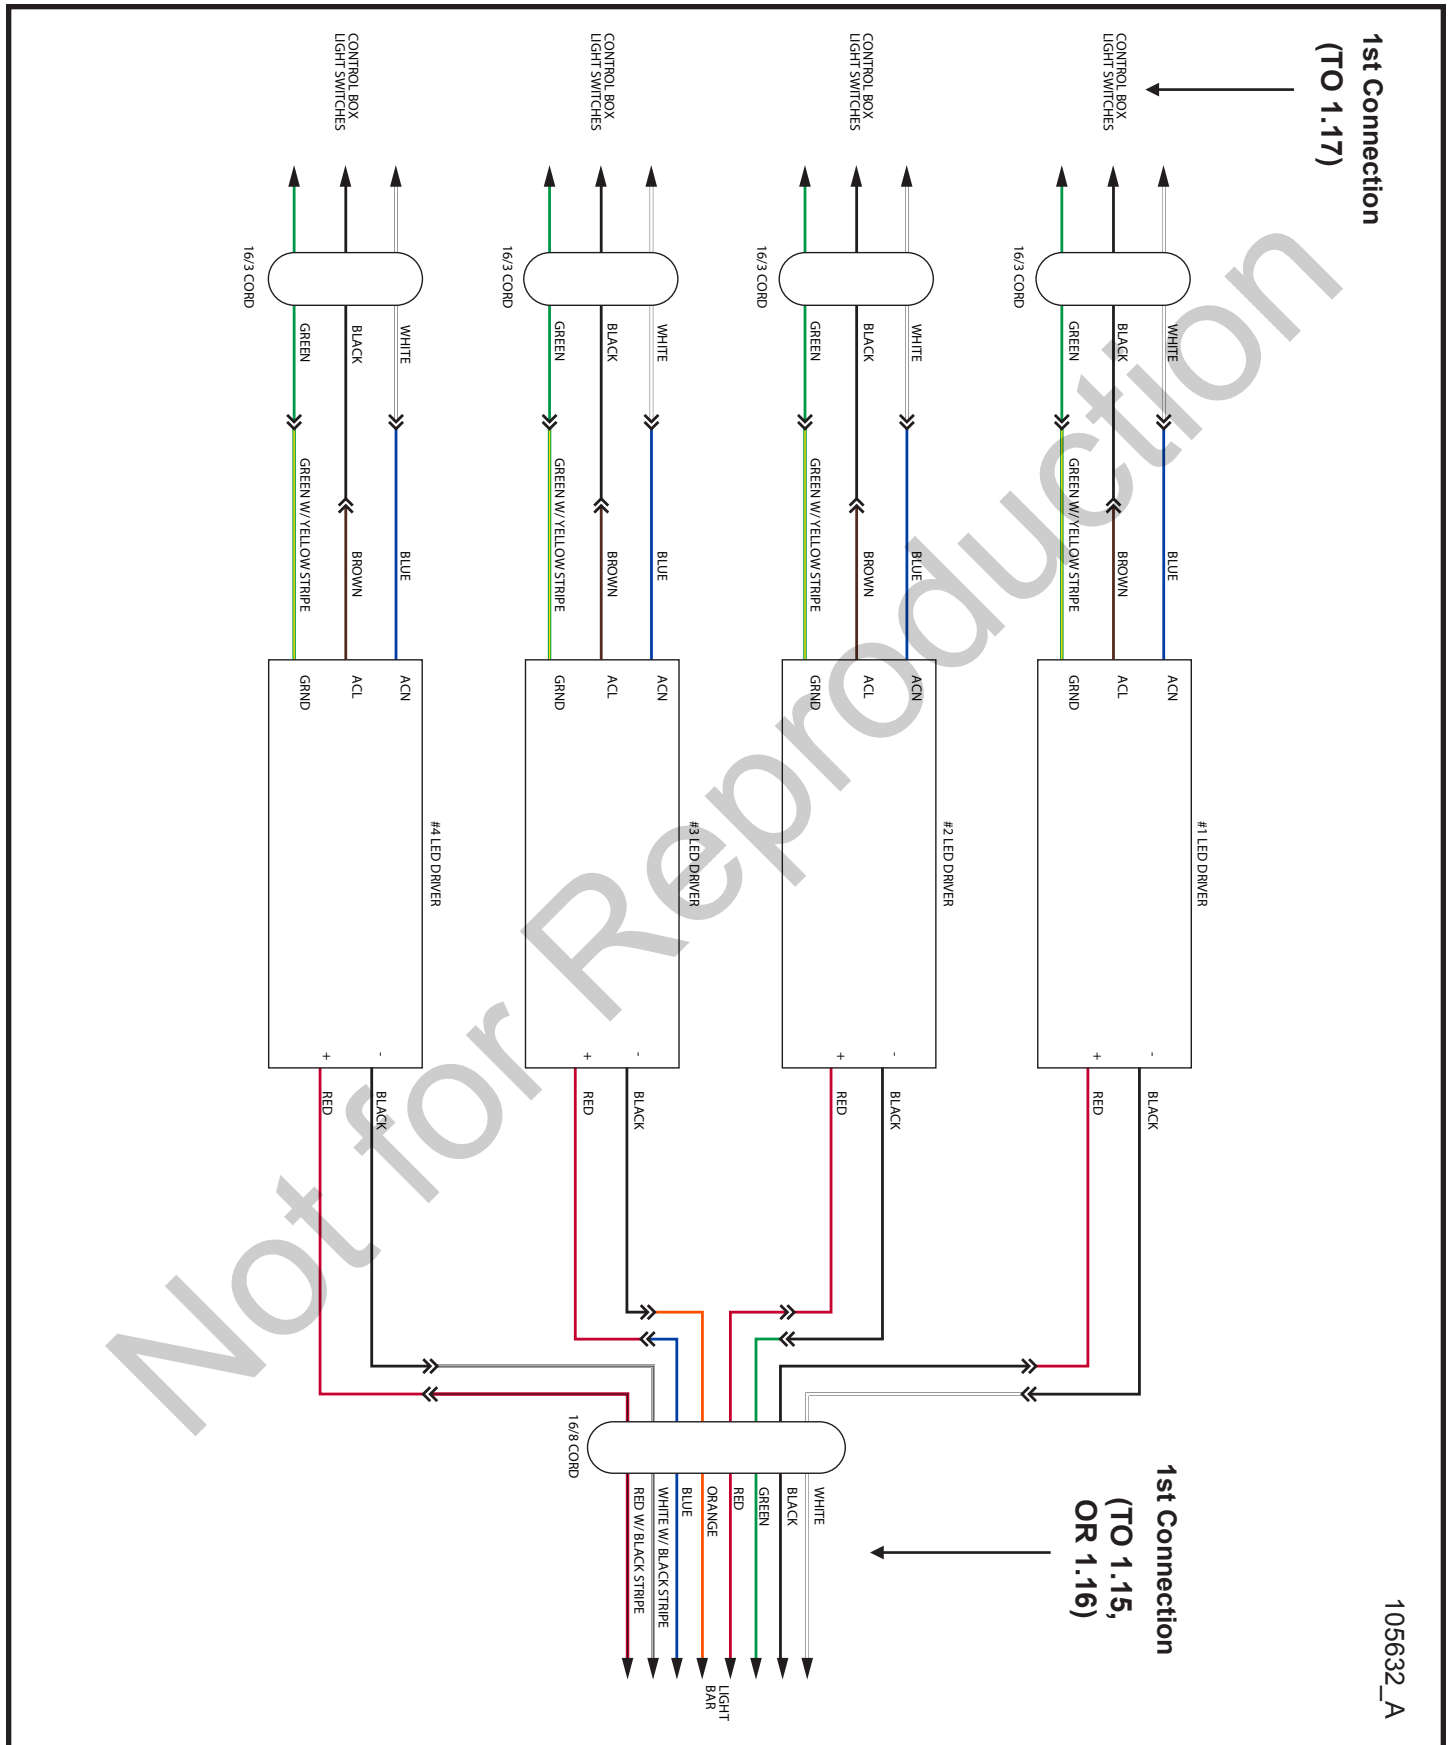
1st Connection
(TO 1.17)

CONTROL BOX
LIGHT SWITCHES

CONTROL BOX
LIGHT SWITCHES

CONTROL BOX
LIGHT SWITCHES

CONTROL BOX
LIGHT SWITCHES

16/3 CORD
WHITE
BLACK
GREEN
BLUE
BROWN
GREEN W/ YELLOW STRIPE
ACN
ACL
GRND
#1 LED DRIVER
-
+
BLACK
RED

16/3 CORD
WHITE
BLACK
GREEN
BLUE
BROWN
GREEN W/ YELLOW STRIPE
ACN
ACL
GRND
#2 LED DRIVER
-
+
BLACK
RED

16/3 CORD
WHITE
BLACK
GREEN
BLUE
BROWN
GREEN W/ YELLOW STRIPE
ACN
ACL
GRND
#3 LED DRIVER
-
+
BLACK
RED

16/3 CORD
WHITE
BLACK
GREEN
BLUE
BROWN
GREEN W/ YELLOW STRIPE
ACN
ACL
GRND
#4 LED DRIVER
-
+
BLACK
RED

16/8 CORD
WHITE
BLACK
GREEN
RED
ORANGE
BLUE
WHITE W/ BLACK STRIPE
RED W/ BLACK STRIPE

LIGHT
BAR

1st Connection
(TO 1.15,
OR 1.16)

105632_A

Not for Reproduction